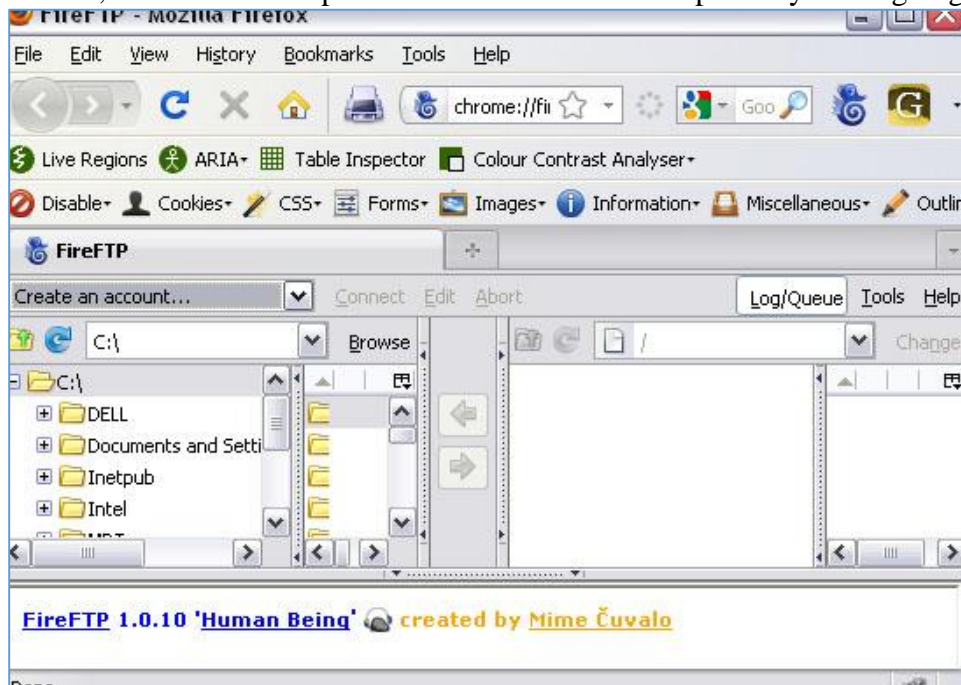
FireFTP - Mozilla Firefox

File Edit View History Bookmarks Tools Help

chrome://fi

Goo

Live Regions ARIA Table Inspector Colour Contrast Analyser

Disable Cookies CSS Forms Images Information Miscellaneous Outlin

FireFTP

Create an account... Connect Edit Abort Log/Queue Tools Help

C:\ Browse /

Change

C:\

DELL

Documents and Setti

Inetpub

Intel

FireFTP 1.0.10 'Human Being' created by Mime Čuvalo

Done